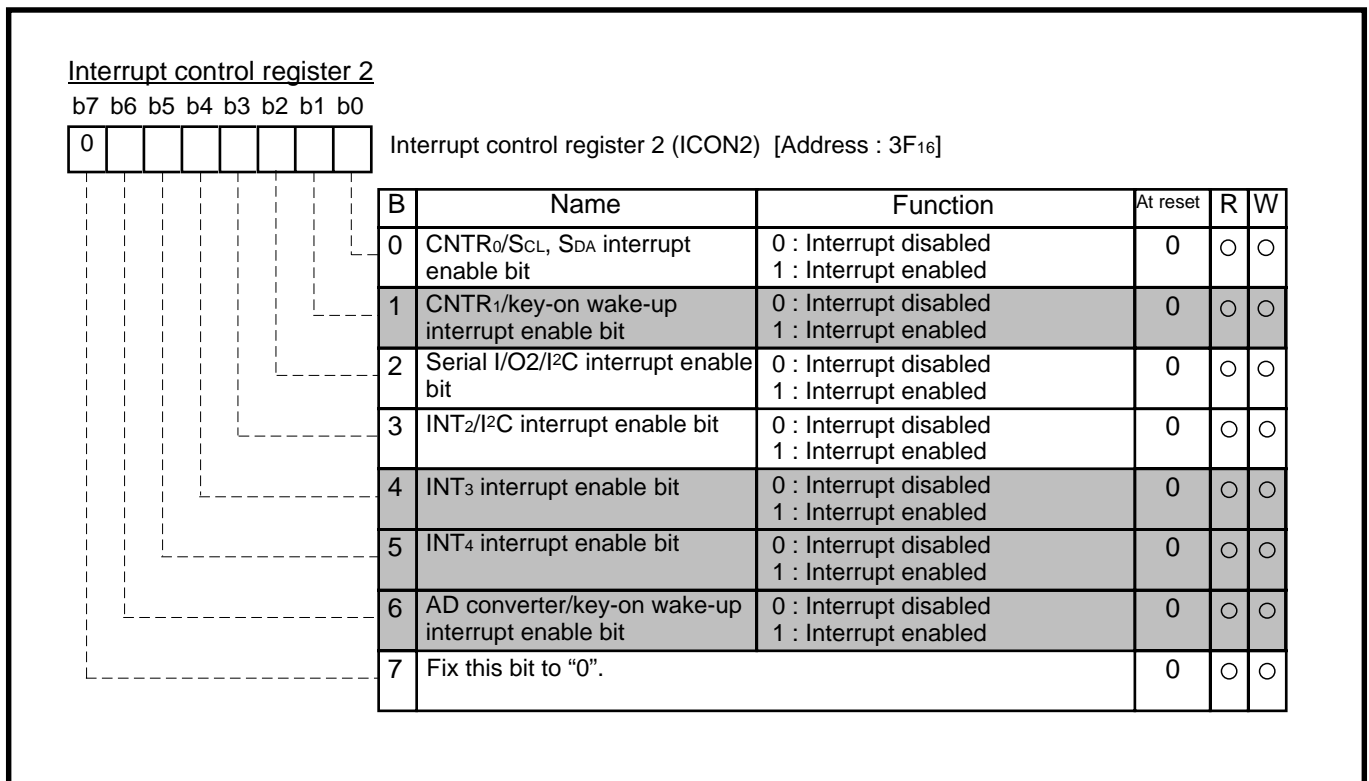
Interrupt control register 2

b7 b6 b5 b4 b3 b2 b1 b0

0

Interrupt control register 2 (ICON2) [Address : $3F_{16}$]

| B | Name | Function | At reset | R | W |
|---|---|---|---|---|---|
| 0 | $CNTR_0/S_{CL}$, $S_{DA}$ interrupt enable bit | 0 : Interrupt disabled 1 : Interrupt enabled | 0 | ○ | ○ |
| 1 | $CNTR_1$/key-on wake-up interrupt enable bit | 0 : Interrupt disabled 1 : Interrupt enabled | 0 | ○ | ○ |
| 2 | Serial I/O2/$I^2C$ interrupt enable bit | 0 : Interrupt disabled 1 : Interrupt enabled | 0 | ○ | ○ |
| 3 | $INT_2/I^2C$ interrupt enable bit | 0 : Interrupt disabled 1 : Interrupt enabled | 0 | ○ | ○ |
| 4 | $INT_3$ interrupt enable bit | 0 : Interrupt disabled 1 : Interrupt enabled | 0 | ○ | ○ |
| 5 | $INT_4$ interrupt enable bit | 0 : Interrupt disabled 1 : Interrupt enabled | 0 | ○ | ○ |
| 6 | AD converter/key-on wake-up interrupt enable bit | 0 : Interrupt disabled 1 : Interrupt enabled | 0 | ○ | ○ |
| 7 | Fix this bit to "0". | | 0 | ○ | ○ |